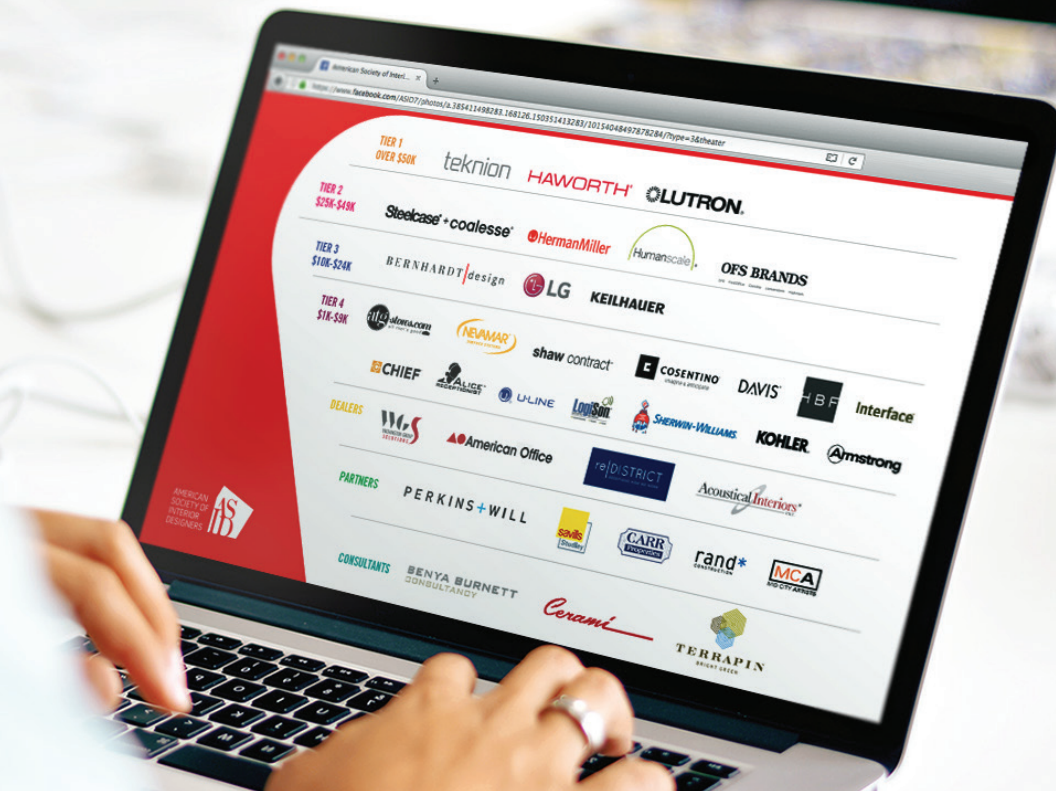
American Society of Interi...

https://www.facebook.com/ASID7/photos/a.385411498283.168126.150351413283/10154048497878284/?type=3&theater

TIER 1
OVER $50K

teknion

HAWORTH

LUTRON

TIER 2
$25K-$49K

Steelcase + coalesse

HermanMiller

Humanscale

TIER 3
$10K-$24K

BERNHARDT design

LG

OFS BRANDS

KEILHAUER

TIER 4
$1K-$9K

atoma.com

NEVAMAR

shaw contract

CHIEF

ALICE

U-LINE

LogiSon

SHERWIN-WILLIAMS

COSENTINO

DAVIS

HBF

Interface

KOHLER

Armstrong

DEALERS

WS

American Office

re|DISTRICT

Acoustical Interiors

PARTNERS

PERKINS+WILL

savills Studley

CARR

rand*

MCA

CONSULTANTS

BENYA BURNETT CONSULTANCY

Cerami

TERRAPIN
BRIGHT GREEN

AMERICAN SOCIETY OF INTERIOR DESIGNERS

ASID